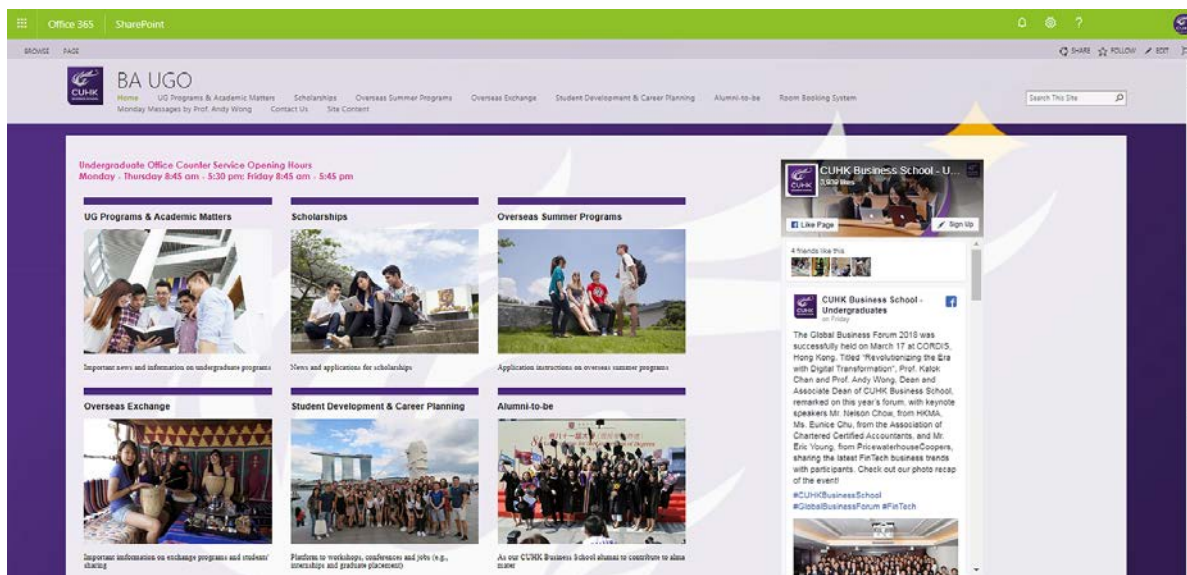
Office 365 SharePoint

BROWSE PAGE

SHARE FOLLOW EDIT

CUHK

BA UGO

Home UG Programs & Academic Matters Scholarships Overseas Summer Programs Overseas Exchange Student Development & Career Planning Alumni-to-be Room Booking System Monday Messages by Prof. Andy Wong Contact Us Site Content

Search This Site

Undergraduate Office Counter Service Opening Hours
Monday - Thursday 8:45 am - 5:30 pm; Friday 8:45 am - 5:45 pm

UG Programs & Academic Matters

Important news and information on undergraduate programs

Scholarships

News and applications for scholarships

Overseas Summer Programs

Application instructions on overseas summer programs

Overseas Exchange

Important information on exchange programs and students' sharing

Student Development & Career Planning

Platform to workshops, conferences and jobs (e.g., internships and graduate placement)

Alumni-to-be

As our CUHK Business School alumni to contribute to alma mater

CUHK Business School - U...
3,939 likes

Like Page

Sign Up

4 friends like this

CUHK Business School - Undergraduates
on Friday

The Global Business Forum 2018 was successfully held on March 17 at CORDIS, Hong Kong. Titled "Revolutionizing the Era with Digital Transformation", Prof. Kalok Chan and Prof. Andy Wong, Dean and Associate Dean of CUHK Business School, remarked on this year's forum, with keynote speakers Mr. Nelson Chow, from HKMA, Ms. Eunice Chu, from the Association of Chartered Certified Accountants, and Mr. Eric Yeung, from PricewaterhouseCoopers, sharing the latest FinTech business trends with participants. Check out our photo recap of the event!
#CUHKBusinessSchool
#GlobalBusinessForum #FinTech